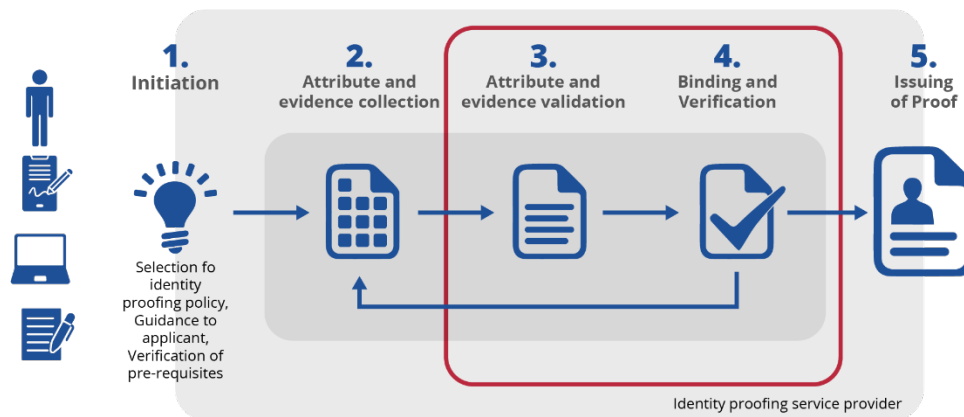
1.
Initiation

2.
Attribute and evidence collection

3.
Attribute and evidence validation

4.
Binding and Verification

5.
Issuing of Proof

Selection fo identity proofing policy, Guidance to applicant, Verification of pre-requisites

Identity proofing service provider